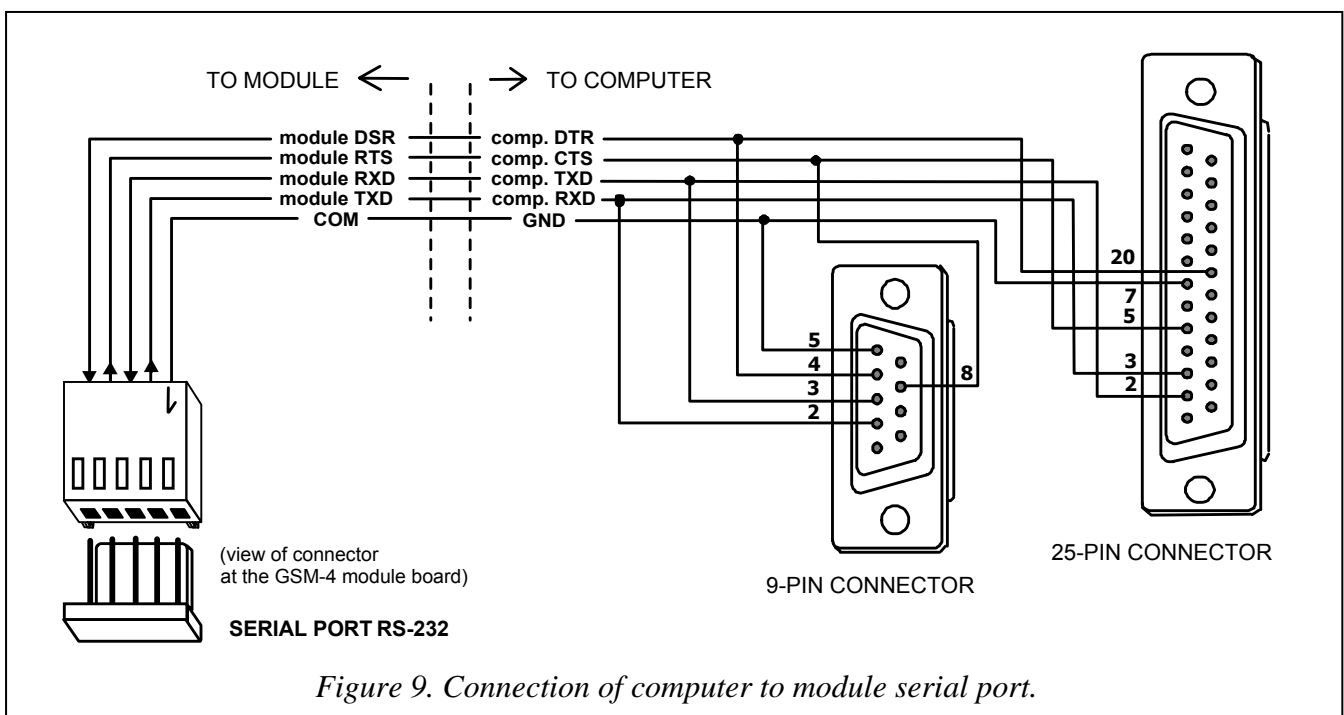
TO MODULE

TO COMPUTER

module DSR
module RTS
module RXD
module TXD
COM

comp. DTR
comp. CTS
comp. TXD
comp. RXD
GND

5
4
3
2
8

20
7
5
3
2

(view of connector at the GSM-4 module board)

SERIAL PORT RS-232

9-PIN CONNECTOR

25-PIN CONNECTOR

*Figure 9. Connection of computer to module serial port.*